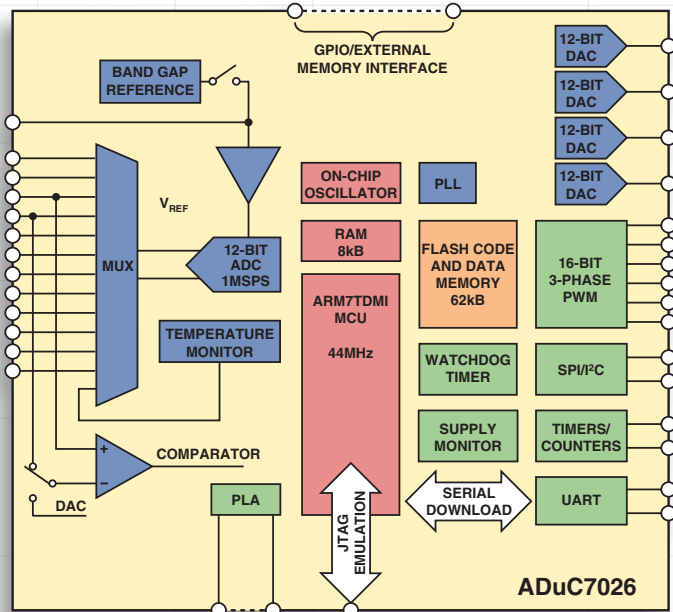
GPIO/EXTERNAL MEMORY INTERFACE

BAND GAP REFERENCE

12-BIT DAC

12-BIT DAC

12-BIT DAC

12-BIT DAC

$V_{REF}$

ON-CHIP OSCILLATOR

PLL

MUX

12-BIT ADC 1MSPS

RAM 8kB

FLASH CODE AND DATA MEMORY 62kB

16-BIT 3-PHASE PWM

ARM7TDMI MCU

44MHz

TEMPERATURE MONITOR

WATCHDOG TIMER

SPI/I²C

+

−

COMPARATOR

SUPPLY MONITOR

TIMERS/ COUNTERS

DAC

PLA

SERIAL DOWNLOAD

UART

JTAG EMULATION

ADuC7026